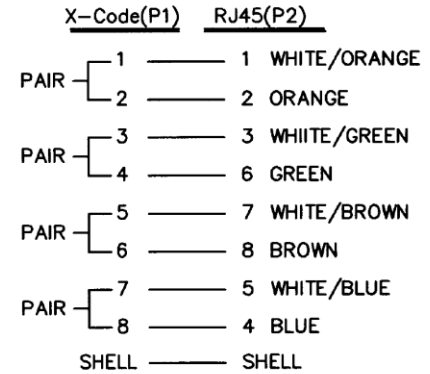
| X-Code(P1) | RJ45(P2) |
|---|---|
| PAIR 1 | 1 WHITE/ORANGE |
| PAIR 2 | 2 ORANGE |
| PAIR 3 | 3 WHIITE/GREEN |
| PAIR 4 | 6 GREEN |
| PAIR 5 | 7 WHITE/BROWN |
| PAIR 6 | 8 BROWN |
| PAIR 7 | 5 WHITE/BLUE |
| PAIR 8 | 4 BLUE |
| SHELL | SHELL |